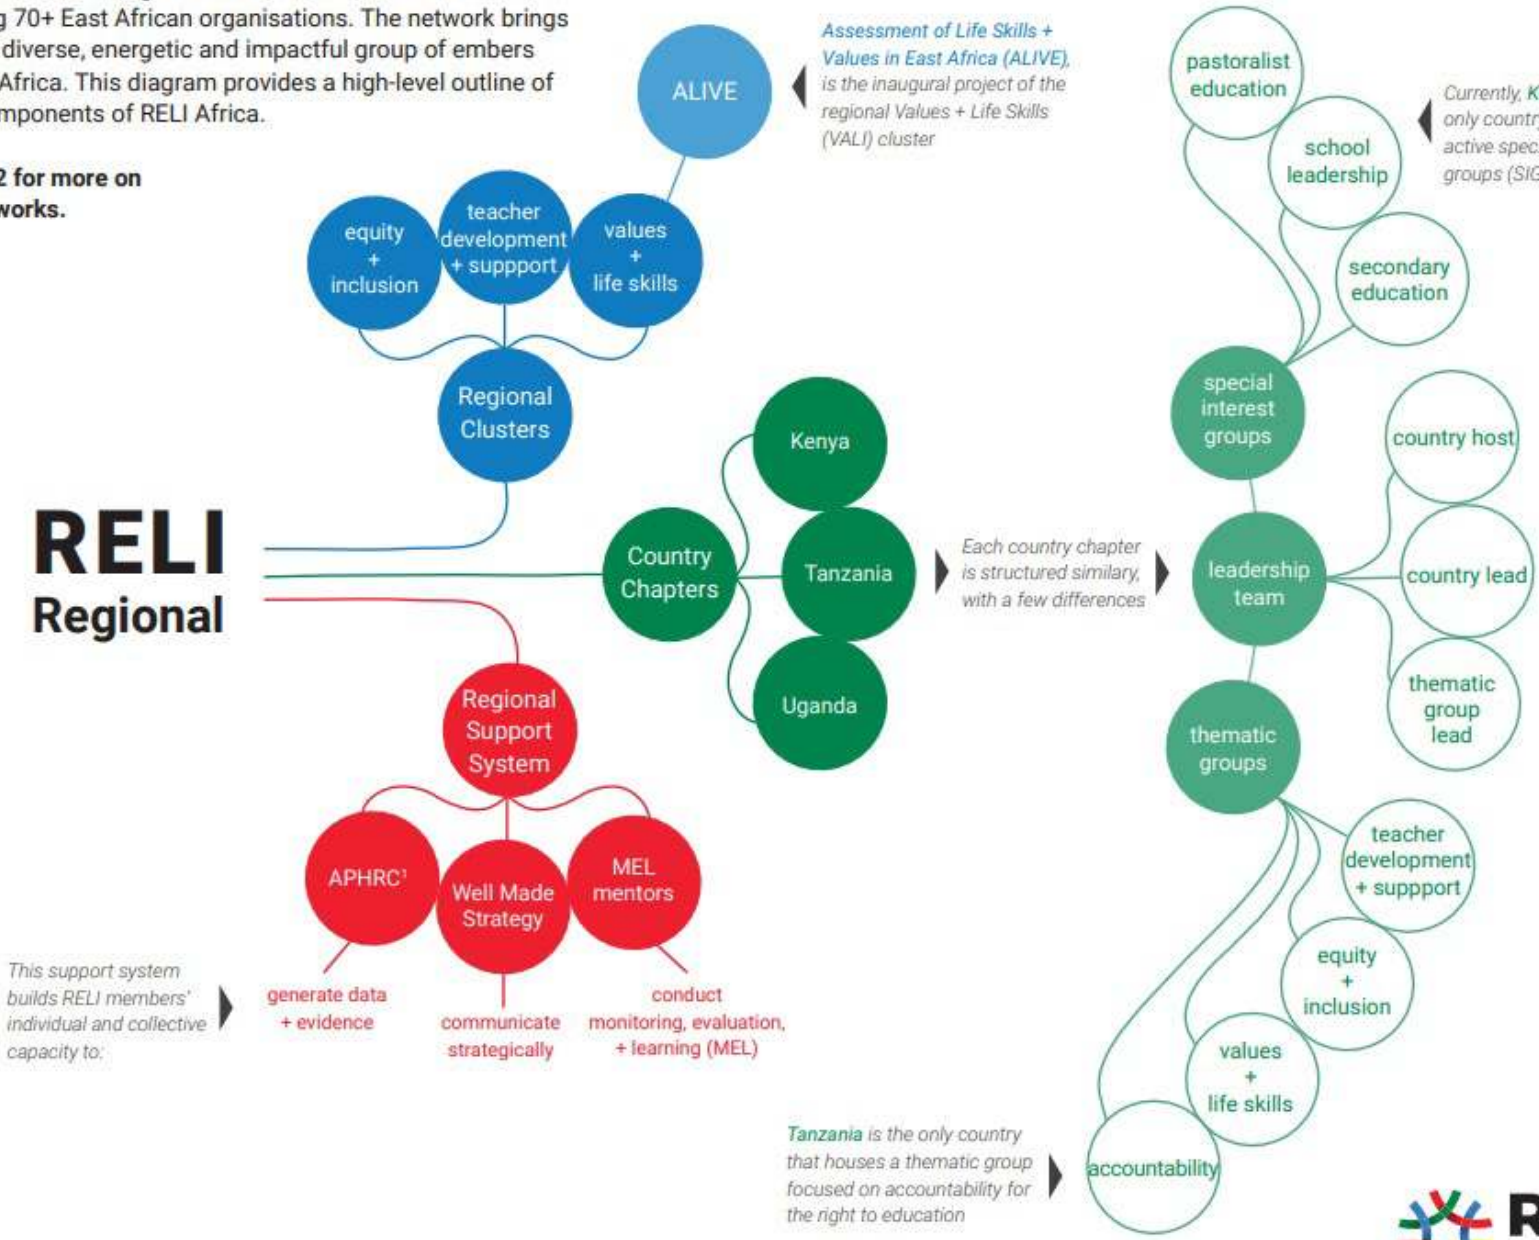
g 70+ East African organisations. The network brings diverse, energetic and impactful group of embers Africa. This diagram provides a high-level outline of mponents of RELI Africa.

2 for more on works.

ALIVE

Assessment of Life Skills + Values in East Africa (ALIVE), is the inaugural project of the regional Values + Life Skills (VALI) cluster

equity + inclusion

teacher development + suppport

values + life skills

Regional Clusters

RELI Regional

Country Chapters

Kenya

Tanzania

Uganda

Each country chapter is structured similary, with a few differences

Regional Support System

APHRC¹

Well Made Strategy

MEL mentors

This support system builds RELI members' individual and collective capacity to:

generate data + evidence

communicate strategically

conduct monitoring, evaluation, + learning (MEL)

pastoralist education

school leadership

secondary education

Currently, K only countr active spec groups (SIG

special interest groups

leadership team

country host

country lead

thematic group lead

thematic groups

teacher development + suppport

equity + inclusion

values + life skills

accountability

Tanzania is the only country that houses a thematic group focused on accountability for the right to education

R